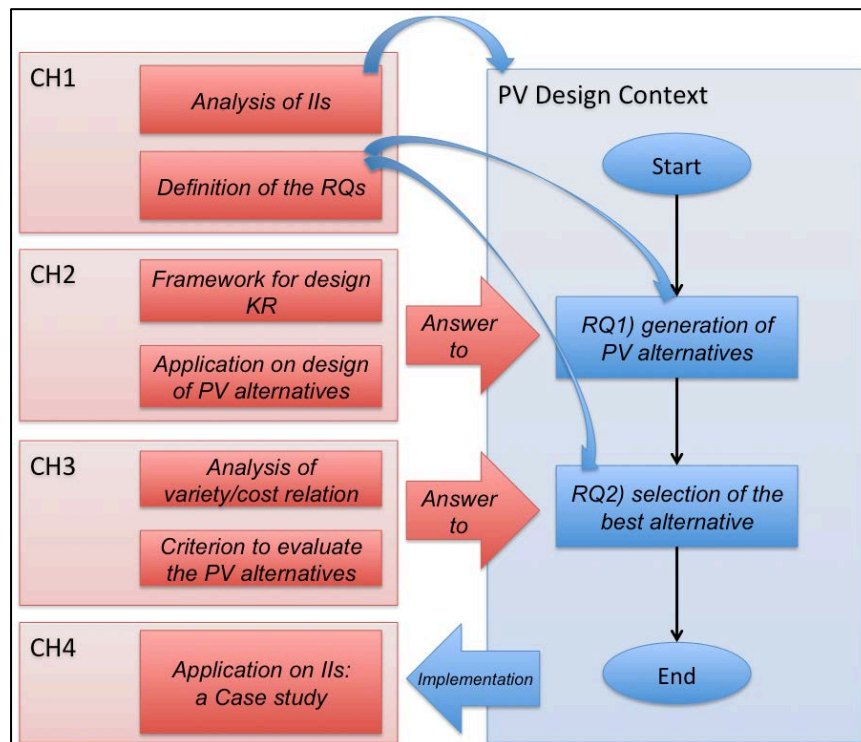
CH1

Analysis of IIs

Definition of the RQs

CH2

Framework for design KR

Application on design of PV alternatives

CH3

Analysis of variety/cost relation

Criterion to evaluate the PV alternatives

CH4

Application on IIs: a Case study

Answer to

Answer to

Implementation

PV Design Context

Start

RQ1) generation of PV alternatives

RQ2) selection of the best alternative

End